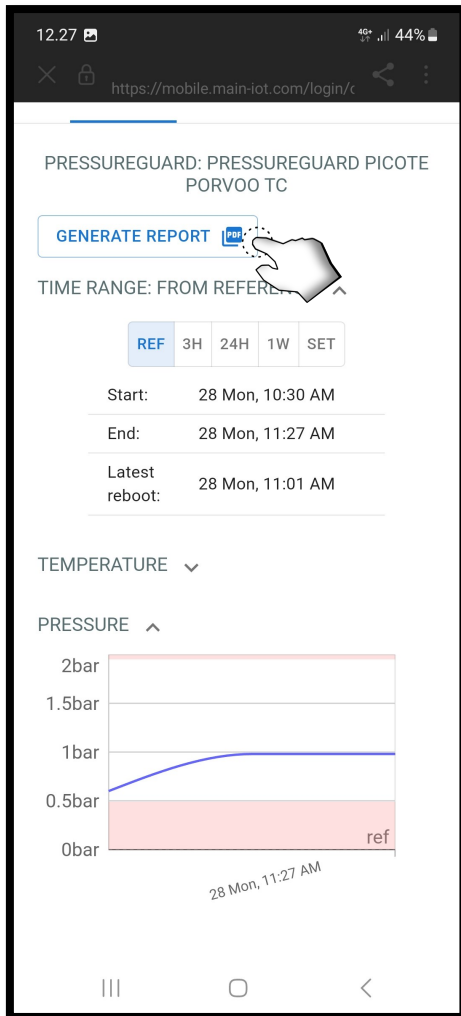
12.27 4G+ 44%

https://mobile.main-iot.com/login/(

PRESSUREGUARD: PRESSUREGUARD PICOTE PORVOO TC

GENERATE REPORT PDF

TIME RANGE: FROM REFERE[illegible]

| REF | 3H | 24H | 1W | SET |
|---|---|---|---|---|

| | |
|---|---|
| Start: | 28 Mon, 10:30 AM |
| End: | 28 Mon, 11:27 AM |
| Latest reboot: | 28 Mon, 11:01 AM |

TEMPERATURE

PRESSURE

2bar
1.5bar
1bar
0.5bar
0bar
ref

28 Mon, 11:27 AM